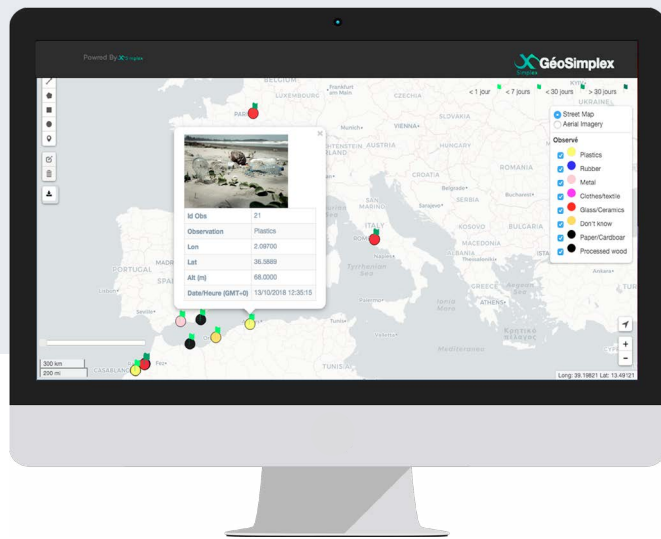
Powered By Simplex

GéoSimplex
Simplex

< 1 jour
< 7 jours
< 30 jours
> 30 jours

Street Map
Aerial Imagery

Observé
Plastics
Rubber
Metal
Clothes/textile
Glass/Ceramics
Don't know
Paper/Cardboar
Processed wood

| Id Obs | 21 |
|---|---|
| Observation | Plastics |
| Lon | 2.09700 |
| Lat | 36.5889 |
| Alt (m) | 68.0000 |
| Date/Heure (GMT+0) | 13/10/2018 12:35:15 |

BELGIUM
LUXEMBOURG
Frankfurt
CZECHIA
PARIS
Munich
VIENNA
AUSTRIA
HUNGARY
UKRAINE
ROMANIA
CROATIA
Belgrade
Bucharest
SERBIA
BULGARIA
KOSOVO
MACEDONIA
ALBANIA
ITALY
ROME
Naples
Tyrrhenian Sea
Palermo
Tunis
GREECE
ATHENS
PORTUGAL
SPAIN
Lisbon
Valletta
TUNISIA
CASABLANCA
Fez
Mediterranean

300 km
200 mi

Long: 39.19821 Lat: 13.49121